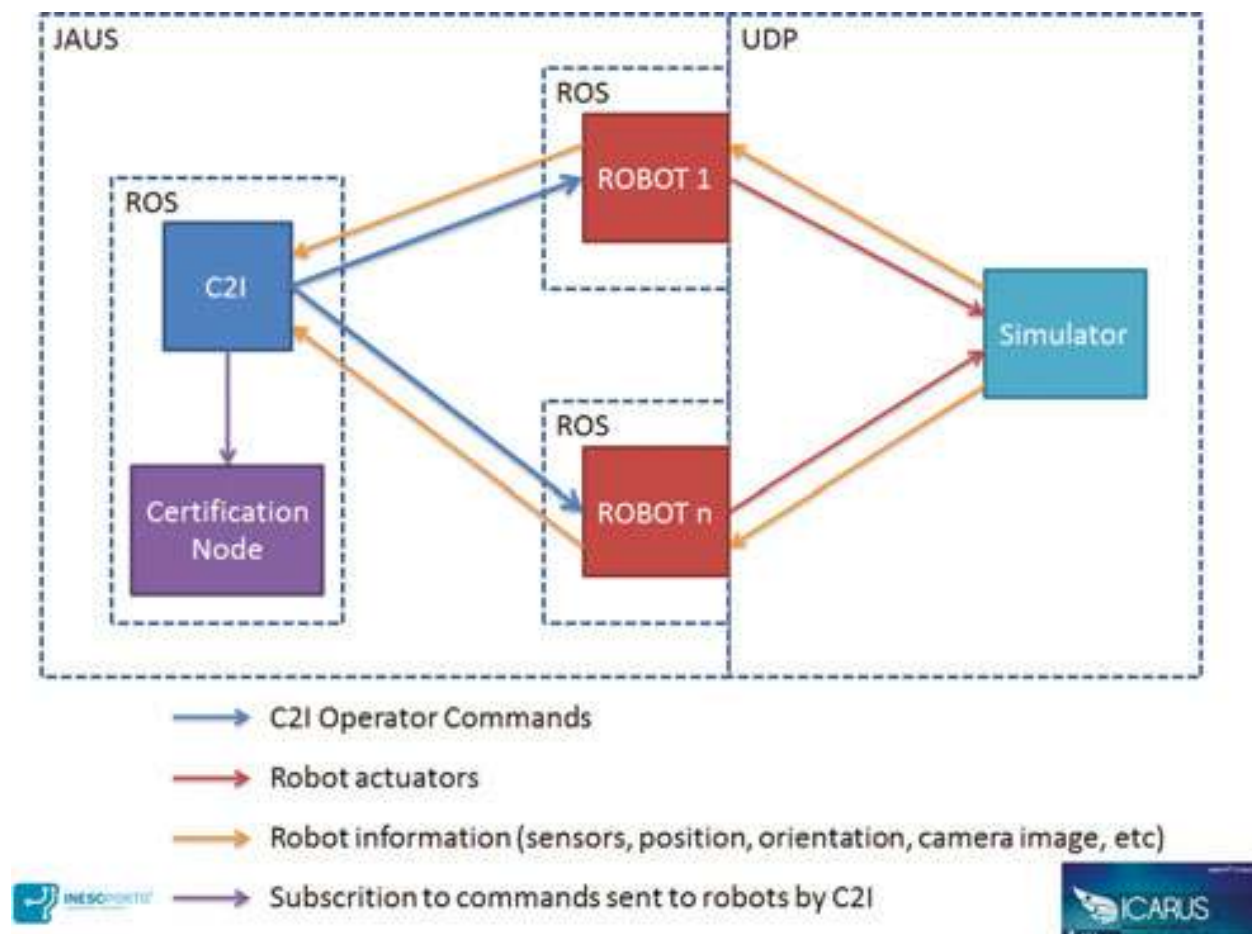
JAUS

UDP

ROS

ROBOT 1

ROS

C2I

Certification Node

ROS

ROBOT n

Simulator

C2I Operator Commands

Robot actuators

Robot information (sensors, position, orientation, camera image, etc)

INESCPORTO

Subscrition to commands sent to robots by C2I

ICARUS